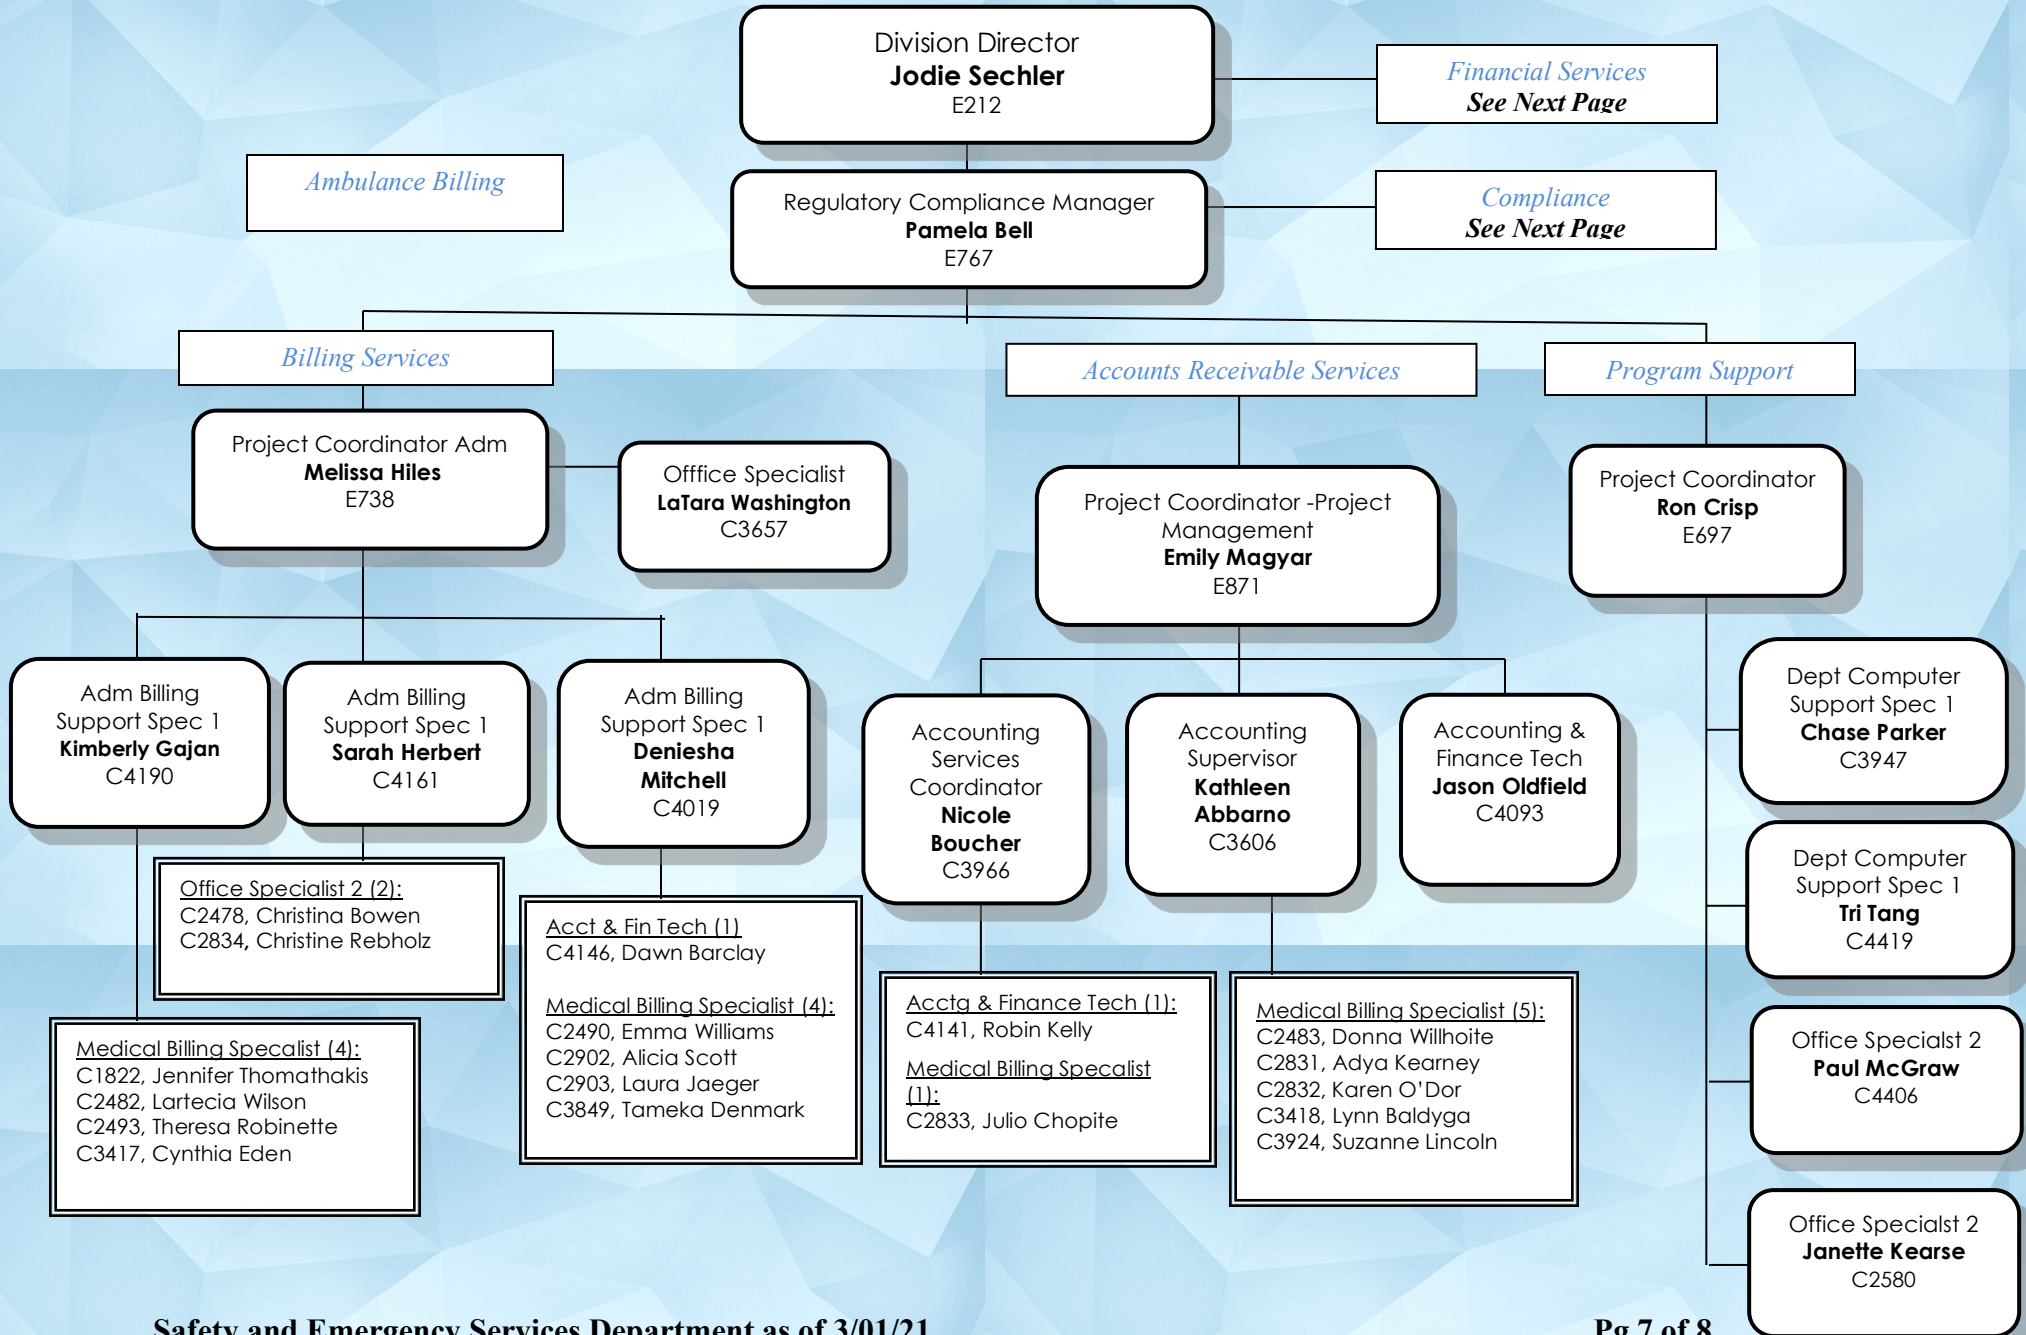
Division Director
**Jodie Sechler**
E212

Financial Services
See Next Page

Ambulance Billing

Regulatory Compliance Manager
**Pamela Bell**
E767

Compliance
See Next Page

Billing Services

Accounts Receivable Services

Program Support

Project Coordinator Adm
**Melissa Hiles**
E738

Offfice Specialist
**LaTara Washington**
C3657

Project Coordinator -Project Management
**Emily Magyar**
E871

Project Coordinator
**Ron Crisp**
E697

Adm Billing Support Spec 1
**Kimberly Gajan**
C4190

Adm Billing Support Spec 1
**Sarah Herbert**
C4161

Adm Billing Support Spec 1
**Deniesha Mitchell**
C4019

Accounting Services Coordinator
**Nicole Boucher**
C3966

Accounting Supervisor
**Kathleen Abbarno**
C3606

Accounting & Finance Tech
**Jason Oldfield**
C4093

Dept Computer Support Spec 1
**Chase Parker**
C3947

Dept Computer Support Spec 1
**Tri Tang**
C4419

Office Specialist 2 (2):
C2478, Christina Bowen
C2834, Christine Rebholz

Acct & Fin Tech (1)
C4146, Dawn Barclay

Medical Billing Specialist (4):
C2490, Emma Williams
C2902, Alicia Scott
C2903, Laura Jaeger
C3849, Tameka Denmark

Acctg & Finance Tech (1):
C4141, Robin Kelly

Medical Billing Specalist (1):
C2833, Julio Chopite

Medical Billing Specialist (5):
C2483, Donna Willhoite
C2831, Adya Kearney
C2832, Karen O'Dor
C3418, Lynn Baldyga
C3924, Suzanne Lincoln

Medical Billing Specalist (4):
C1822, Jennifer Thomathakis
C2482, Lartecia Wilson
C2493, Theresa Robinette
C3417, Cynthia Eden

Office Specialist 2
**Paul McGraw**
C4406

Office Specialist 2
**Janette Kearse**
C2580

Safety and Emergency Services Department as of 3/01/21

Pg 7 of 8